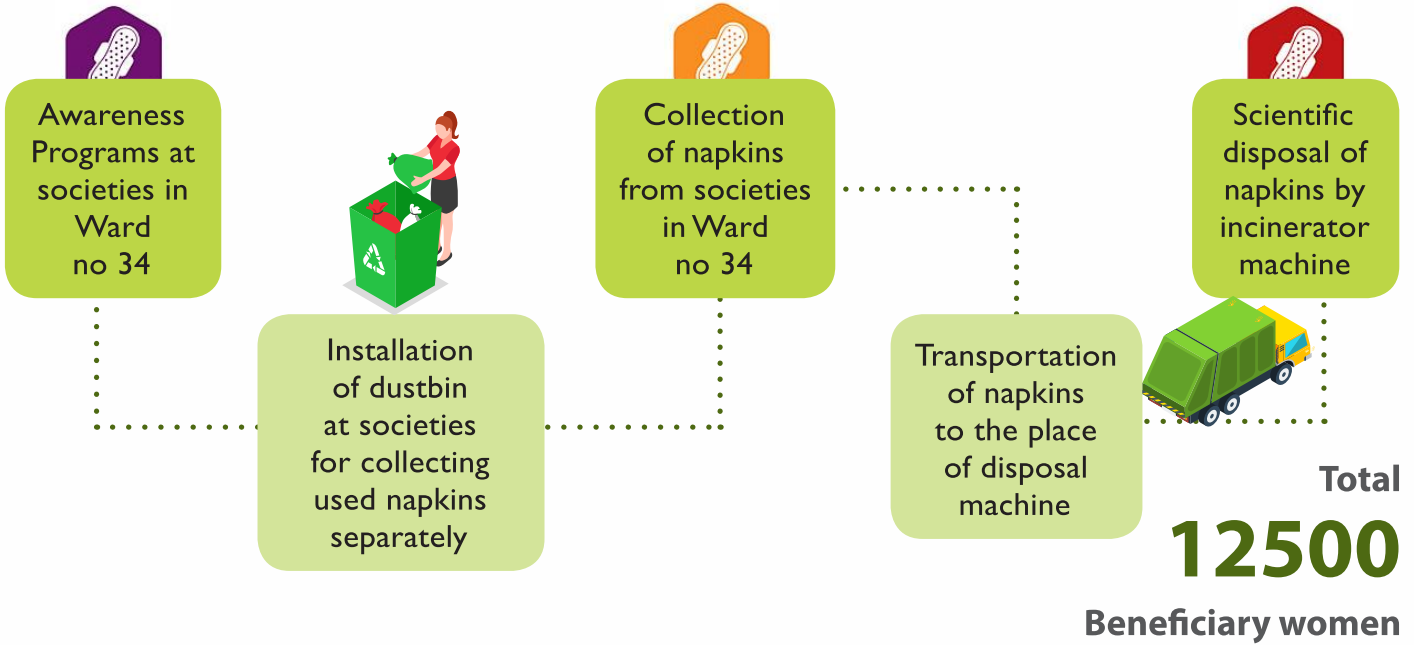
Awareness Programs at societies in Ward no 34

Installation of dustbin at societies for collecting used napkins separately

Collection of napkins from societies in Ward no 34

Transportation of napkins to the place of disposal machine

Scientific disposal of napkins by incinerator machine

Total
12500
Beneficiary women